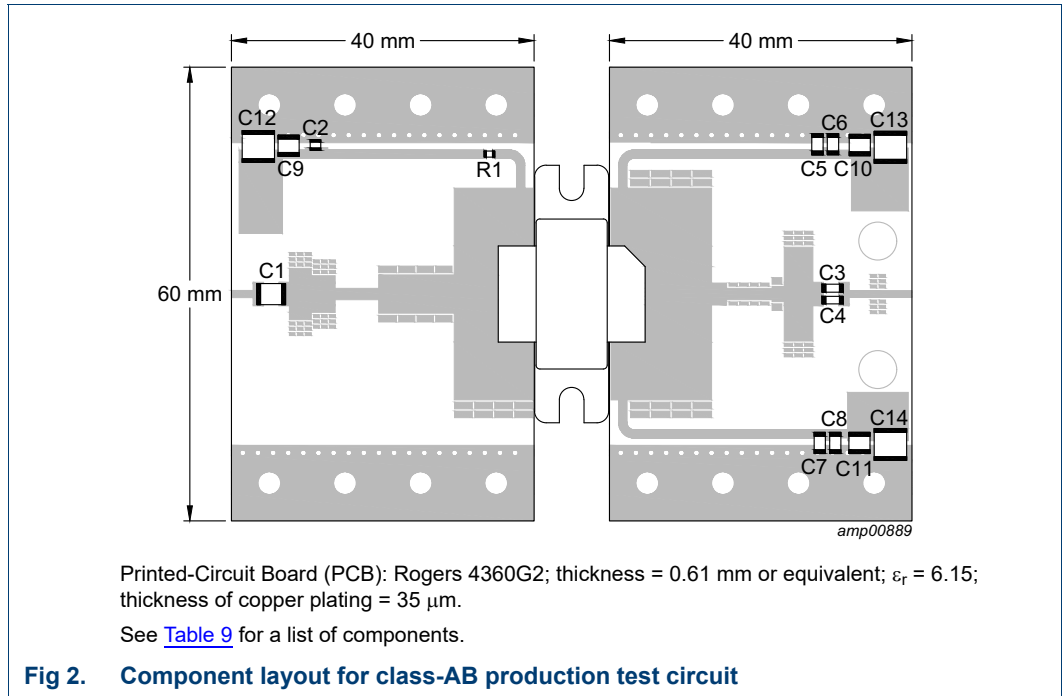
40 mm

40 mm

C12

C2

C9

R1

C6

C13

C5

C10

C1

60 mm

C3

C4

C8

C14

C7

C11

amp00889

Printed-Circuit Board (PCB): Rogers 4360G2; thickness = 0.61 mm or equivalent; $\varepsilon_r$ = 6.15; thickness of copper plating = 35 $\mu$m.

See Table 9 for a list of components.

Fig 2. Component layout for class-AB production test circuit